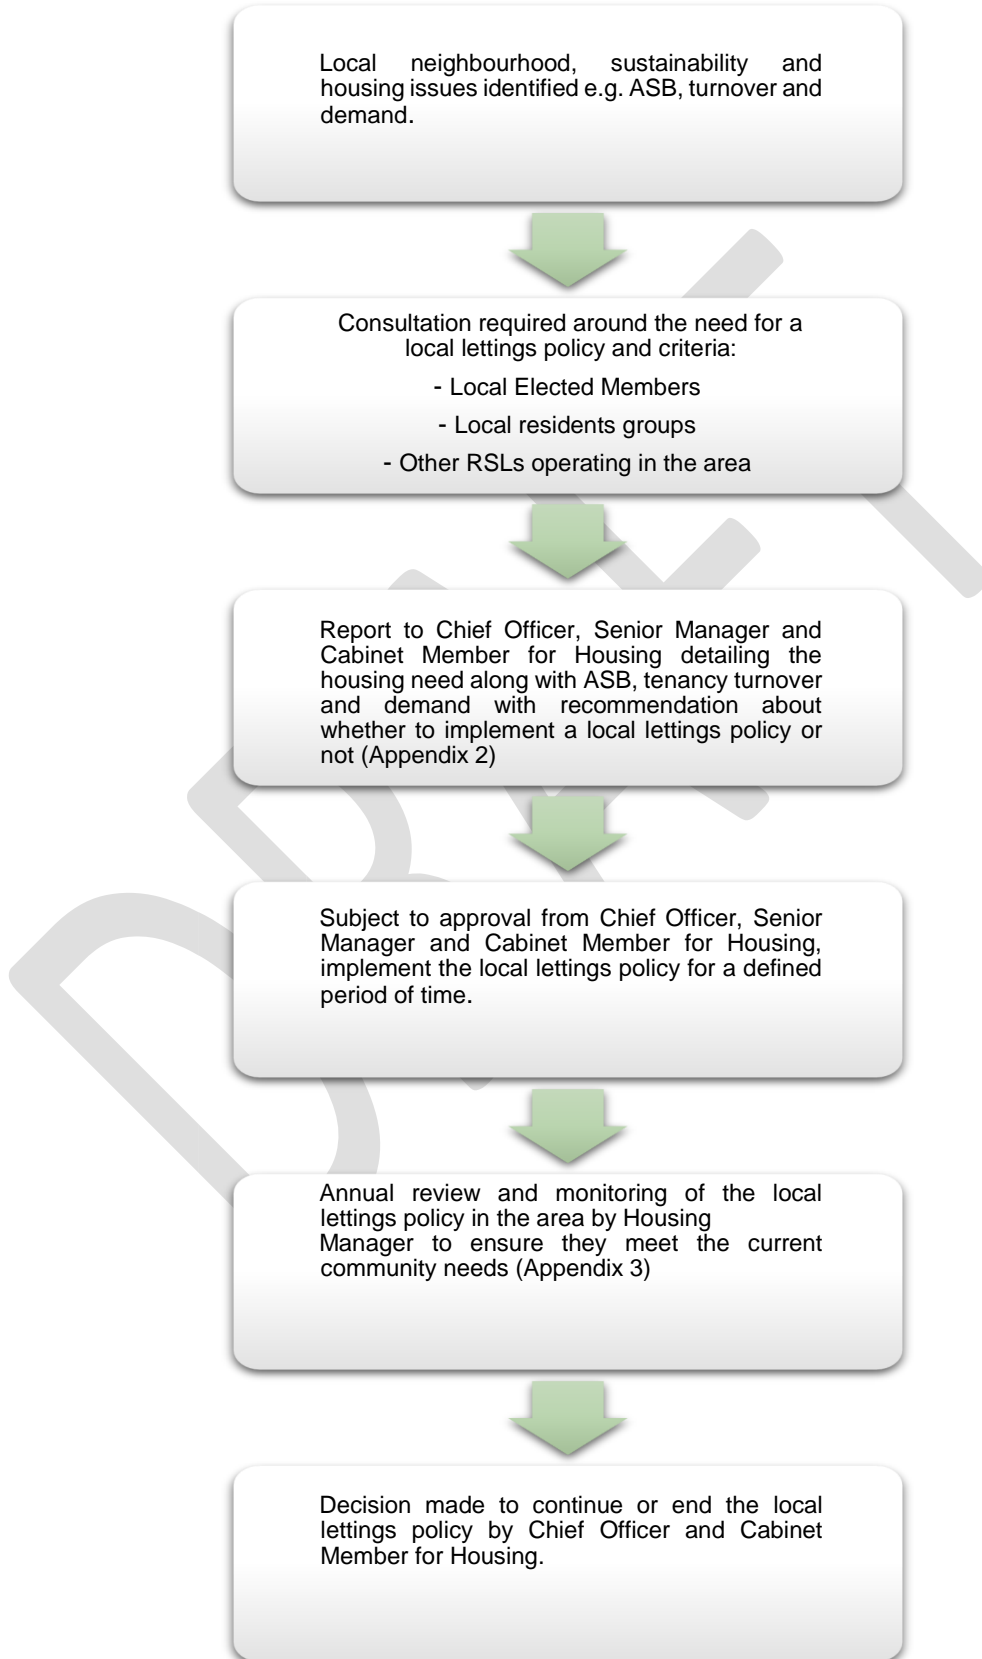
Local neighbourhood, sustainability and housing issues identified e.g. ASB, turnover and demand.

Consultation required around the need for a local lettings policy and criteria:

- Local Elected Members

- Local residents groups

- Other RSLs operating in the area

Report to Chief Officer, Senior Manager and Cabinet Member for Housing detailing the housing need along with ASB, tenancy turnover and demand with recommendation about whether to implement a local lettings policy or not (Appendix 2)

Subject to approval from Chief Officer, Senior Manager and Cabinet Member for Housing, implement the local lettings policy for a defined period of time.

Annual review and monitoring of the local lettings policy in the area by Housing Manager to ensure they meet the current community needs (Appendix 3)

Decision made to continue or end the local lettings policy by Chief Officer and Cabinet Member for Housing.

DRAFT